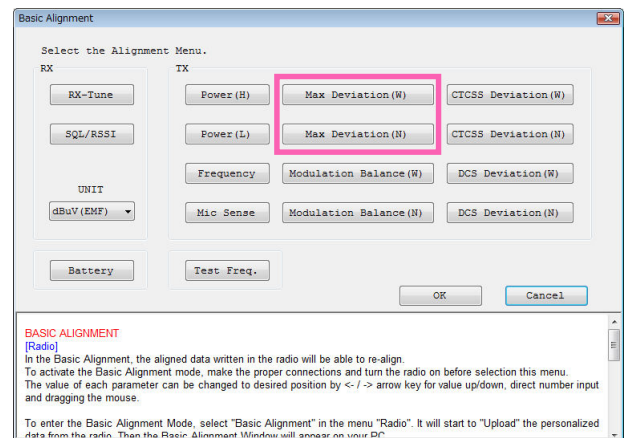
Basic Alignment

Select the Alignment Menu.

RX

RX-Tune

SQL/RSSI

UNIT

dBuV(EMF)

TX

Power(H)

Max Deviation(W)

CTCSS Deviation(W)

Power(L)

Max Deviation(N)

CTCSS Deviation(N)

Frequency

Modulation Balance(W)

DCS Deviation(W)

Mic Sense

Modulation Balance(N)

DCS Deviation(N)

Battery

Test Freq.

OK

Cancel

BASIC ALIGNMENT
[Radio]
In the Basic Alignment, the aligned data written in the radio will be able to re-align.
To activate the Basic Alignment mode, make the proper connections and turn the radio on before selection this menu.
The value of each parameter can be changed to desired position by <- / -> arrow key for value up/down, direct number input and dragging the mouse.

To enter the Basic Alignment Mode, select "Basic Alignment" in the menu "Radio". It will start to "Upload" the personalized data from the radio. Then the Basic Alignment Window will appear on your PC.